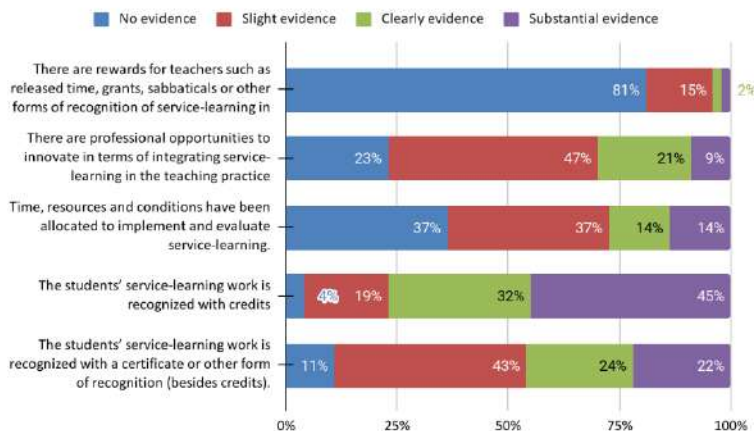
No evidence
Slight evidence
Clearly evidence
Substantial evidence

There are rewards for teachers such as released time, grants, sabbaticals or other forms of recognition of service-learning in
81%
15%
2%

There are professional opportunities to innovate in terms of integrating service-learning in the teaching practice
23%
47%
21%
9%

Time, resources and conditions have been allocated to implement and evaluate service-learning.
37%
37%
14%
14%

The students' service-learning work is recognized with credits
4%
19%
32%
45%

The students' service-learning work is recognized with a certificate or other form of recognition (besides credits).
11%
43%
24%
22%

0%
25%
50%
75%
100%